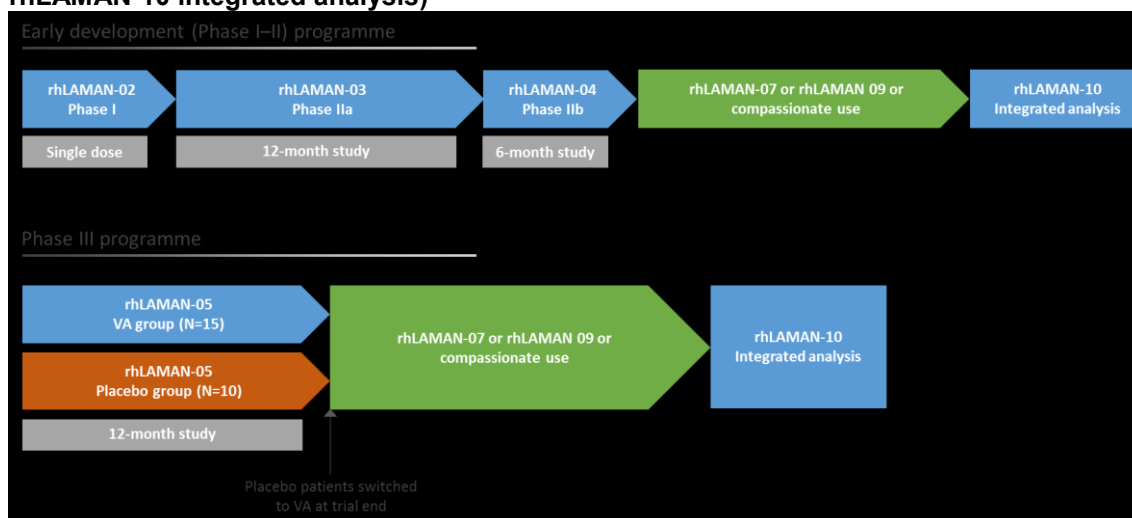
rhLAMAN-10 integrated analysis)

Early development (Phase I–II) programme

rhLAMAN-02
Phase I

rhLAMAN-03
Phase IIa

rhLAMAN-04
Phase IIb

rhLAMAN-07 or rhLAMAN 09 or compassionate use

rhLAMAN-10
Integrated analysis

Single dose

12-month study

6-month study

Phase III programme

rhLAMAN-05
VA group (N=15)

rhLAMAN-05
Placebo group (N=10)

rhLAMAN-07 or rhLAMAN 09 or compassionate use

rhLAMAN-10
Integrated analysis

12-month study

Placebo patients switched to VA at trial end